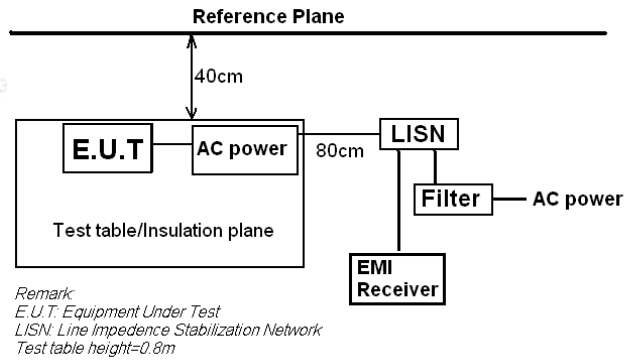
Reference Plane

40cm

E.U.T

AC power

80cm

LISN

Filter

AC power

Test table/Insulation plane

EMI Receiver

Remark:
E.U.T: Equipment Under Test
LISN: Line Impedence Stabilization Network
Test table height=0.8m